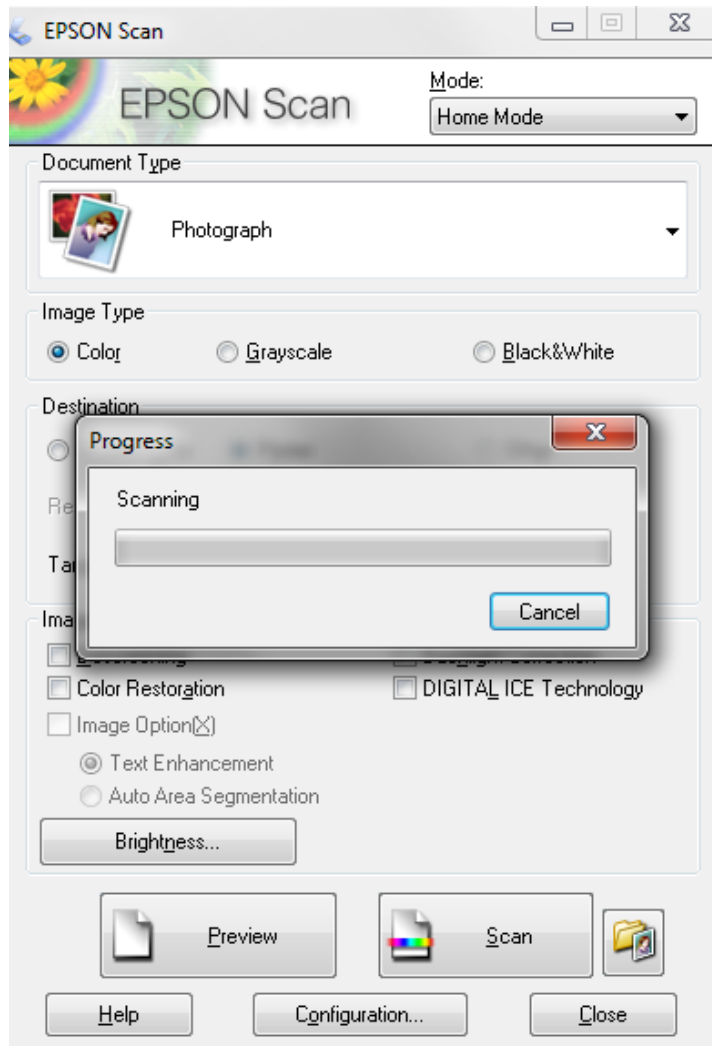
EPSON Scan

EPSON Scan

Mode:

Home Mode

Document Type

Photograph

Image Type

Color

Grayscale

Black&White

Destination

Re

Ta

Progress

Scanning

Cancel

Ima

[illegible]

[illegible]

Color Restoration

DIGITAL ICE Technology

Image Option(X)

Text Enhancement

Auto Area Segmentation

Brightness...

Preview

Scan

Help

Configuration...

Close